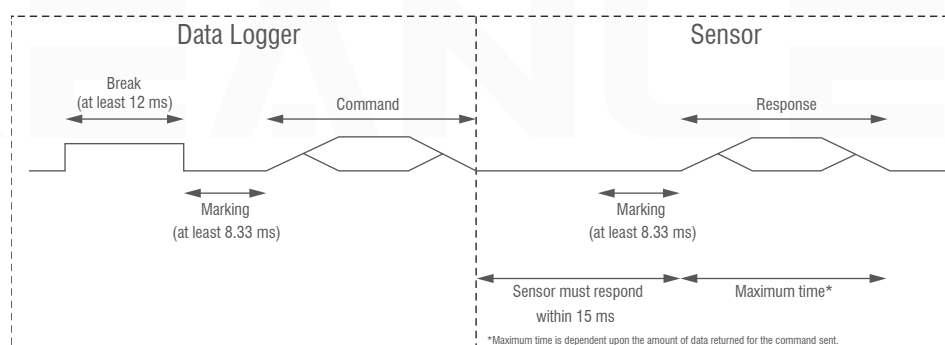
Data Logger

Sensor

Break
(at least 12 ms)

Command

Response

Marking
(at least 8.33 ms)

Marking
(at least 8.33 ms)

Sensor must respond within 15 ms

Maximum time*

*Maximum time is dependent upon the amount of data returned for the command sent.